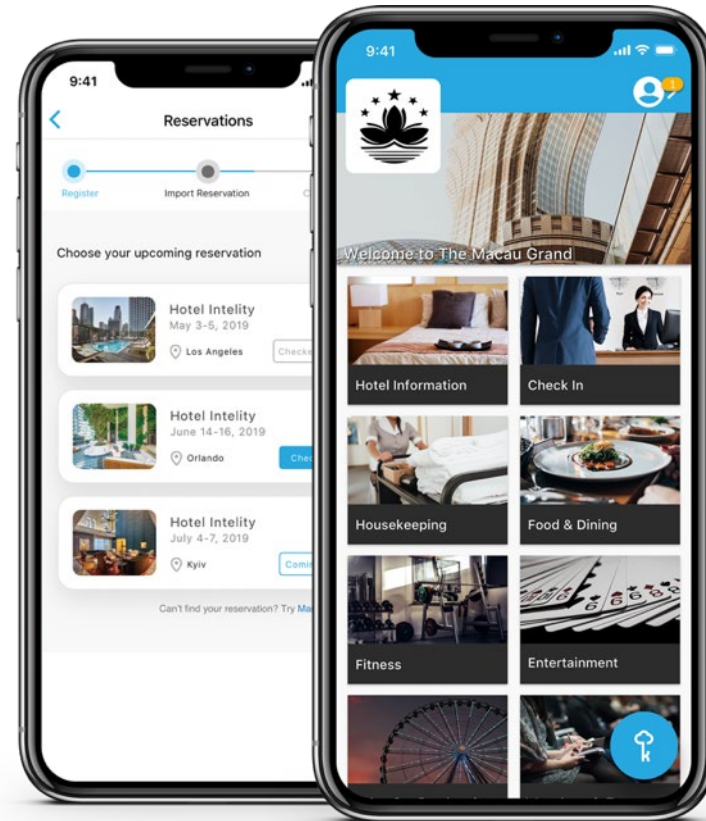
9:41

Reservations

Register

Import Reservation

Choose your upcoming reservation

Hotel Intelity
May 3-5, 2019
Los Angeles
Check

Hotel Intelity
June 14-16, 2019
Orlando
Chec

Hotel Intelity
July 4-7, 2019
Kyiv
Comi

Can't find your reservation? Try Ma

9:41

1

Welcome to The Macau Grand

Hotel Information

Check In

Housekeeping

Food & Dining

Fitness

Entertainment